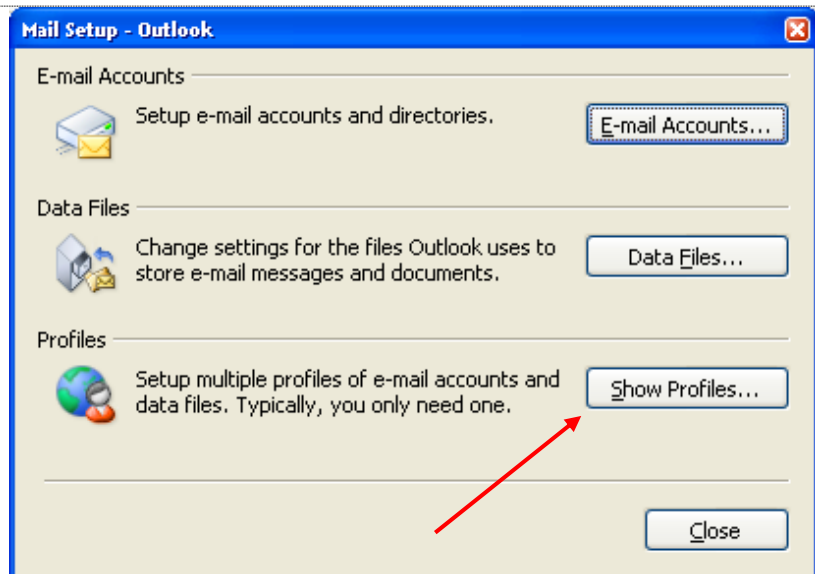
Mail Setup - Outlook

E-mail Accounts

Setup e-mail accounts and directories.

E-mail Accounts...

Data Files

Change settings for the files Outlook uses to store e-mail messages and documents.

Data Files...

Profiles

Setup multiple profiles of e-mail accounts and data files. Typically, you only need one.

Show Profiles...

Close